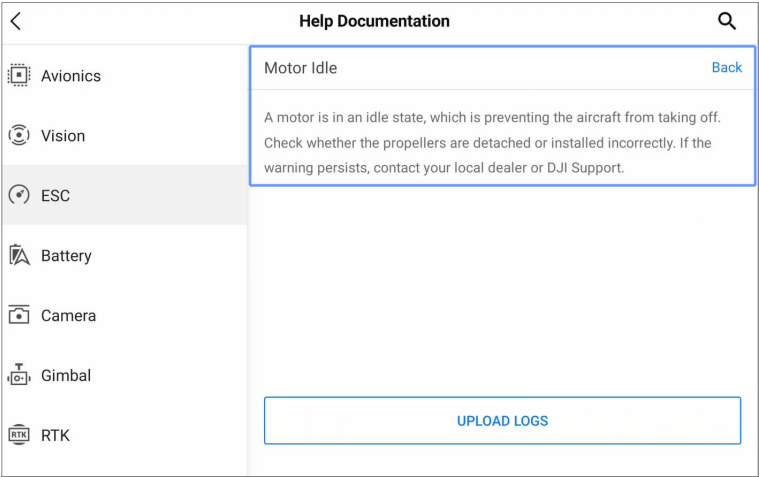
Help Documentation

Avionics

Vision

ESC

Battery

Camera

Gimbal

RTK

Motor Idle

Back

A motor is in an idle state, which is preventing the aircraft from taking off. Check whether the propellers are detached or installed incorrectly. If the warning persists, contact your local dealer or DJI Support.

UPLOAD LOGS